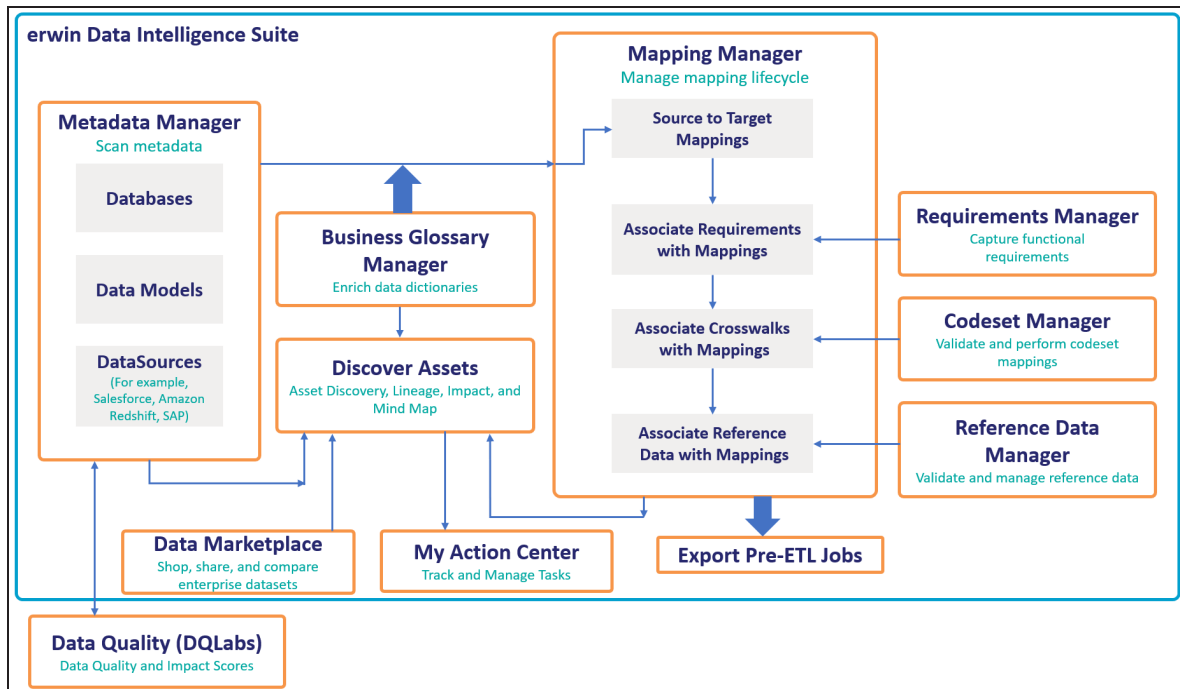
erwin Data Intelligence Suite

Metadata Manager
Scan metadata

Databases

Data Models

DataSources
(For example, Salesforce, Amazon Redshift, SAP)

Business Glossary Manager
Enrich data dictionaries

Discover Assets
Asset Discovery, Lineage, Impact, and Mind Map

Mapping Manager
Manage mapping lifecycle

Source to Target Mappings

Associate Requirements with Mappings

Associate Crosswalks with Mappings

Associate Reference Data with Mappings

Requirements Manager
Capture functional requirements

Codeset Manager
Validate and perform codeset mappings

Reference Data Manager
Validate and manage reference data

Data Marketplace
Shop, share, and compare enterprise datasets

My Action Center
Track and Manage Tasks

Export Pre-ETL Jobs

Data Quality (DQLabs)
Data Quality and Impact Scores